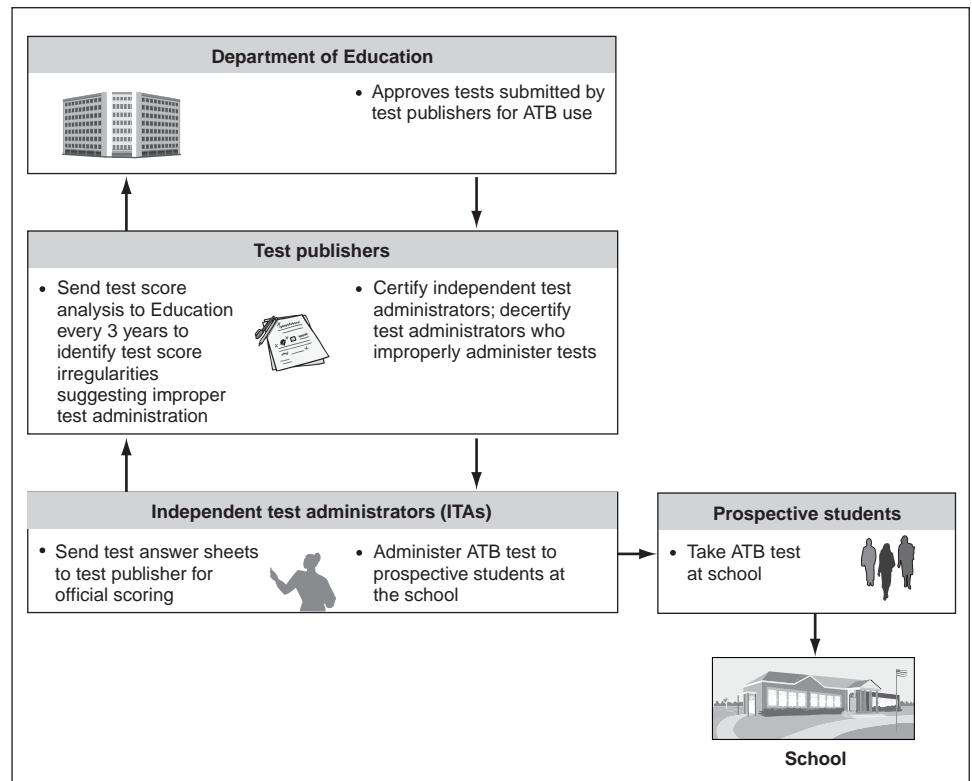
Department of Education

• Approves tests submitted by test publishers for ATB use

Test publishers

• Send test score analysis to Education every 3 years to identify test score irregularities suggesting improper test administration

• Certify independent test administrators; decertify test administrators who improperly administer tests

Independent test administrators (ITAs)

• Send test answer sheets to test publisher for official scoring

• Administer ATB test to prospective students at the school

Prospective students

• Take ATB test at school

School